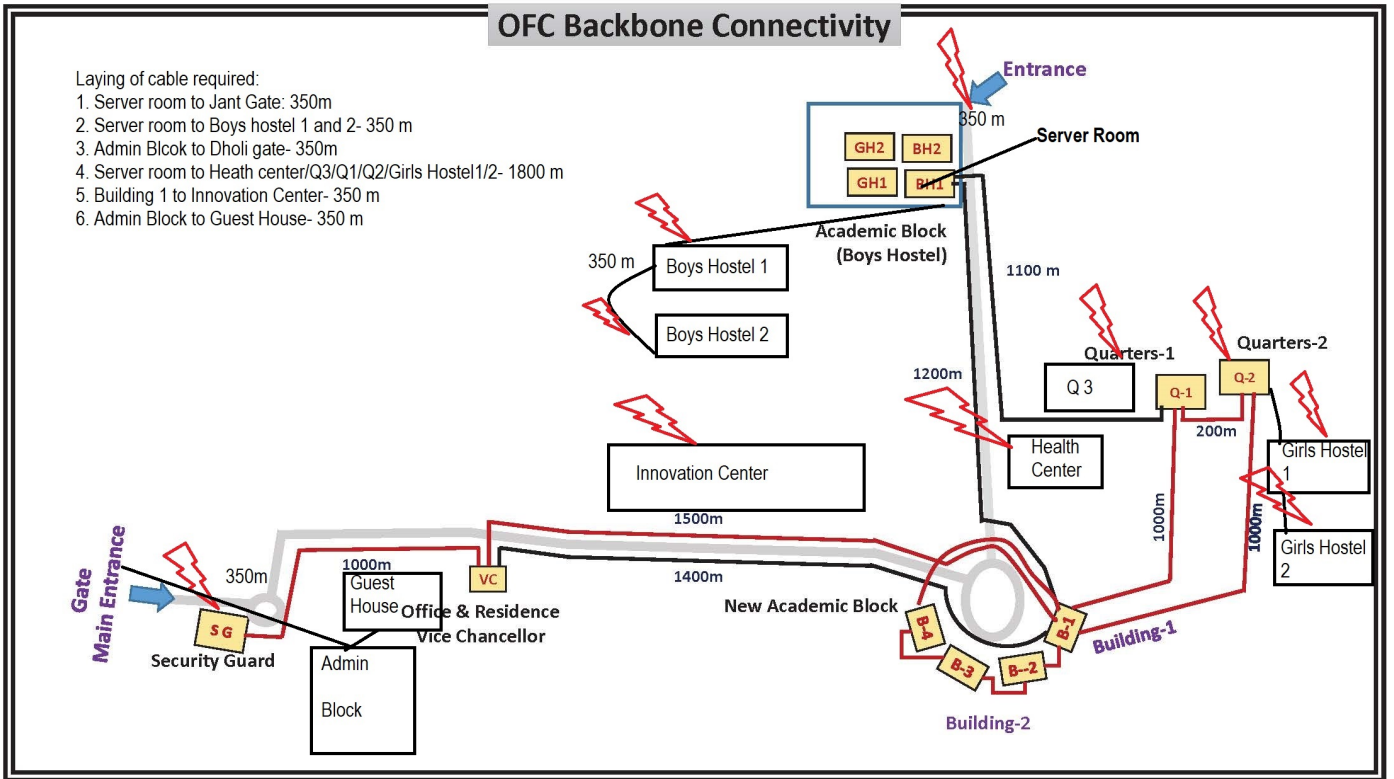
OFC Backbone Connectivity

Laying of cable required:
1. Server room to Jant Gate: 350m
2. Server room to Boys hostel 1 and 2- 350 m
3. Admin Blcok to Dholi gate- 350m
4. Server room to Heath center/Q3/Q1/Q2/Girls Hostel1/2- 1800 m
5. Building 1 to Innovation Center- 350 m
6. Admin Block to Guest House- 350 m

Entrance
350 m
Server Room
GH2
BH2
GH1
BH1
Academic Block
(Boys Hostel)
350 m
Boys Hostel 1
Boys Hostel 2
1100 m
Quarters-1
Quarters-2
Q 3
Q-1
Q-2
1200m
200m
Health Center
Girls Hostel 1
Innovation Center
1500m
1000m
1000m
Girls Hostel 2
Gate
Main Entrance
350m
1000m
Guest House
VC
1400m
Office & Residence
Vice Chancellor
New Academic Block
SG
Security Guard
Admin Block
B-4
B-3
B--2
B-1
Building-1
Building-2